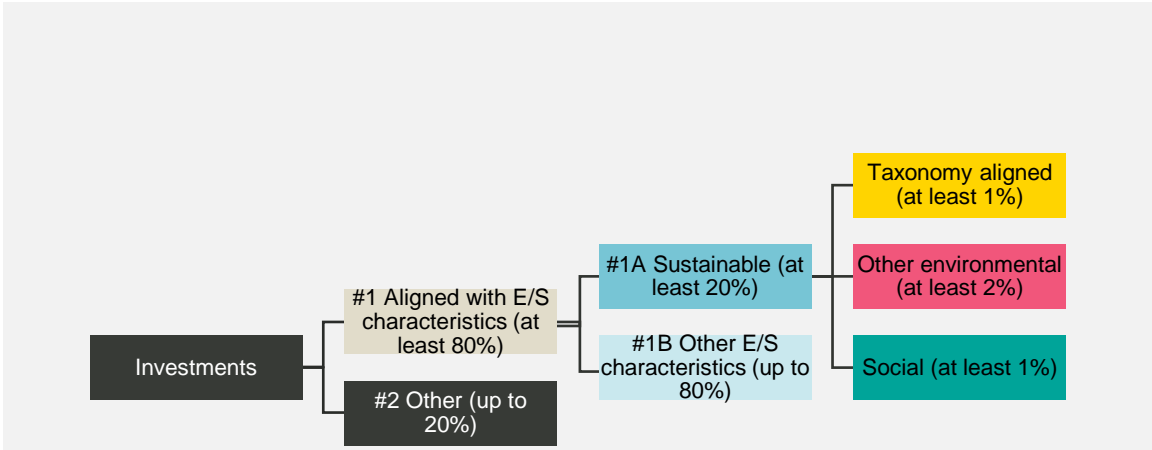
Investments

#1 Aligned with E/S characteristics (at least 80%)

#2 Other (up to 20%)

#1A Sustainable (at least 20%)

#1B Other E/S characteristics (up to 80%)

Taxonomy aligned (at least 1%)

Other environmental (at least 2%)

Social (at least 1%)